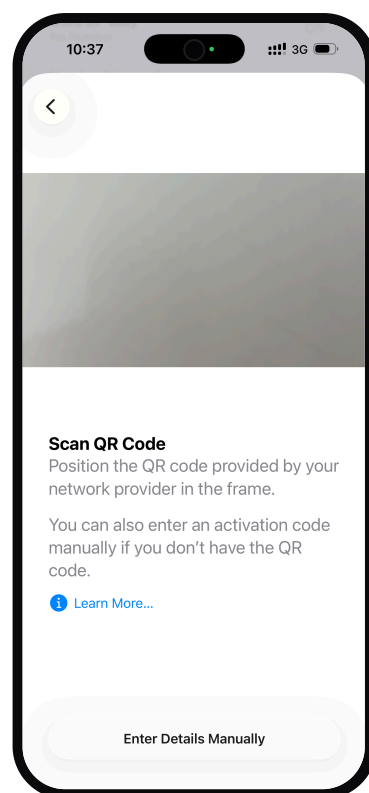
10:37

3G

Scan QR Code

Position the QR code provided by your network provider in the frame.

You can also enter an activation code manually if you don’t have the QR code.

Learn More...

Enter Details Manually